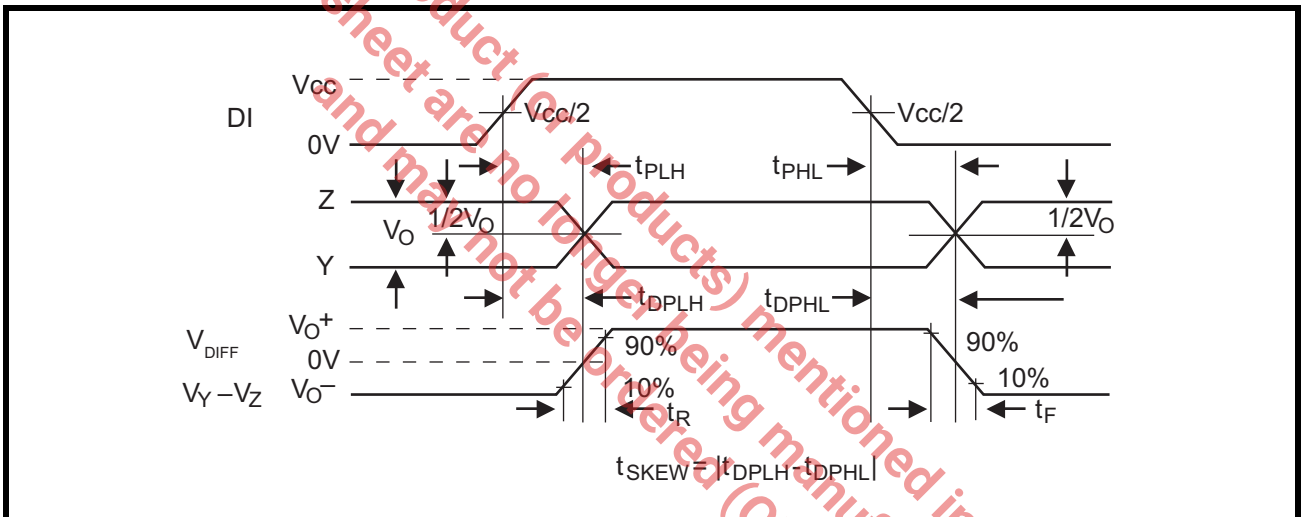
sheet are no longer being manufactured
product (or products) mentioned in
and may not be ordered (O

Vcc
DI
0V
Vcc/2
Vcc/2
$t_{PLH}$
$t_{PHL}$
Z
$V_O$
1/2$V_O$
1/2$V_O$
Y
$t_{DPLH}$
$t_{DPHL}$
$V_{DIFF}$
$V_O$+
0V
90%
90%
$V_Y - V_Z$
$V_O$−
10%
10%
$t_R$
$t_F$
$t_{SKEW}$ = |$t_{DPLH}$ - $t_{DPHL}$|